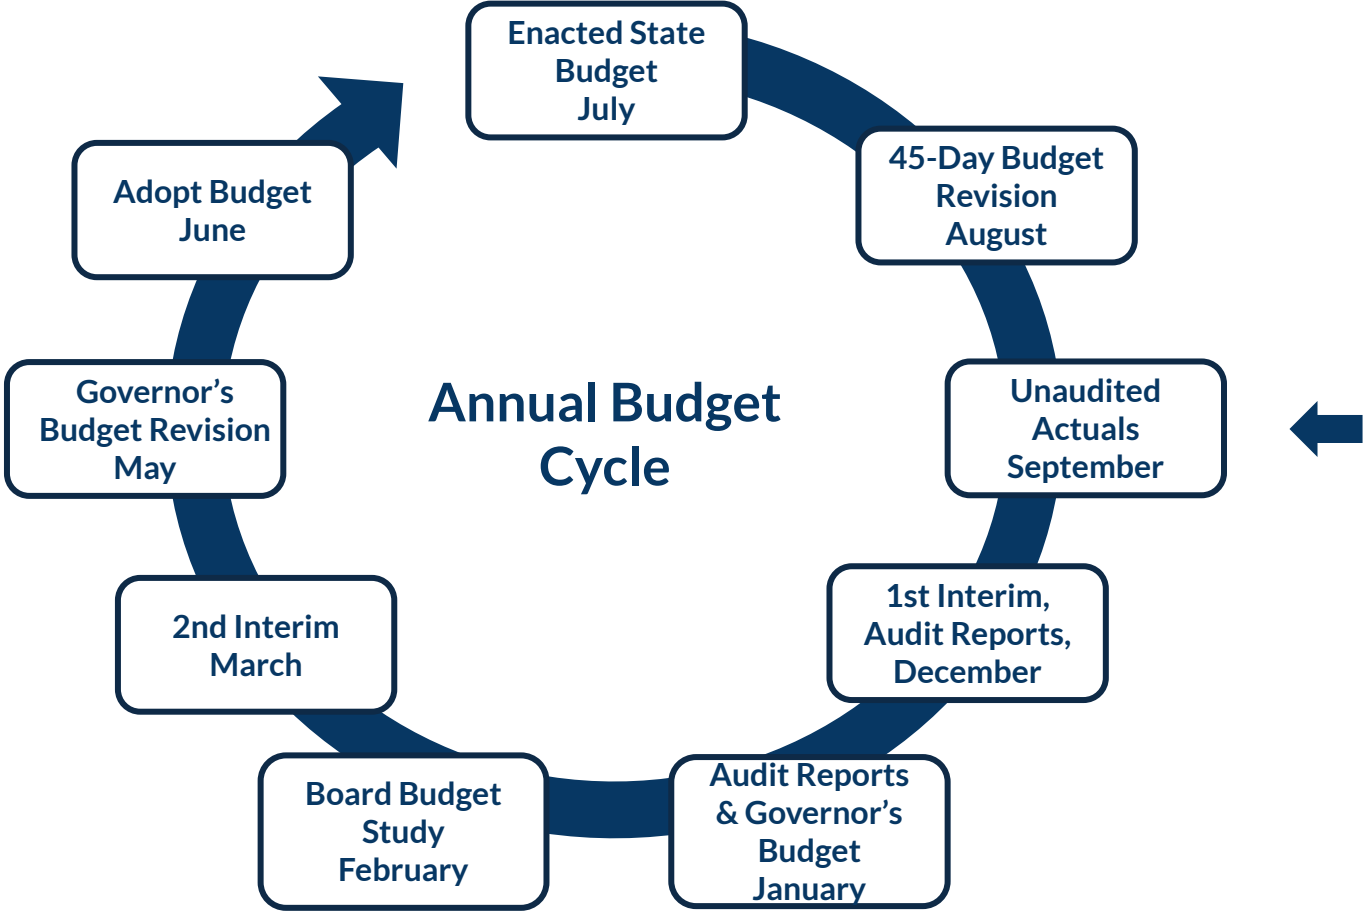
Annual Budget Cycle

Enacted State Budget July

45-Day Budget Revision August

Unaudited Actuals September

1st Interim, Audit Reports, December

Audit Reports & Governor's Budget January

Board Budget Study February

2nd Interim March

Governor's Budget Revision May

Adopt Budget June